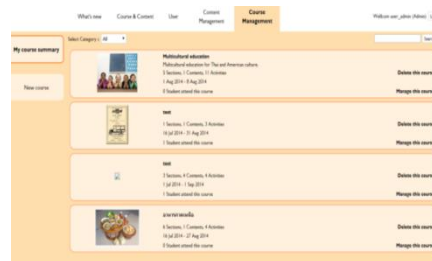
What's new | Course & Content | User | Content Management | Course Management | Welcome user_admin (Admin)

My course summary

New course

Select Category : All

Search

Multicultural education
Multicultural education for Thai and American culture.
3 Sections, 1 Contents, 11 Activities
1 Aug 2014 - 31 Aug 2014
0 Student attend this course

Delete this course
Manage this course

test
1 Sections, 1 Contents, 3 Activities
16 Jul 2014 - 31 Aug 2014
1 Student attend this course

Delete this course
Manage this course

test
3 Sections, 4 Contents, 4 Activities
1 Jul 2014 - 1 Sep 2014
1 Student attend this course

Delete this course
Manage this course

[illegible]
6 Sections, 1 Contents, 4 Activities
16 Jul 2014 - 27 Aug 2014
0 Student attend this course

Delete this course
Manage this course